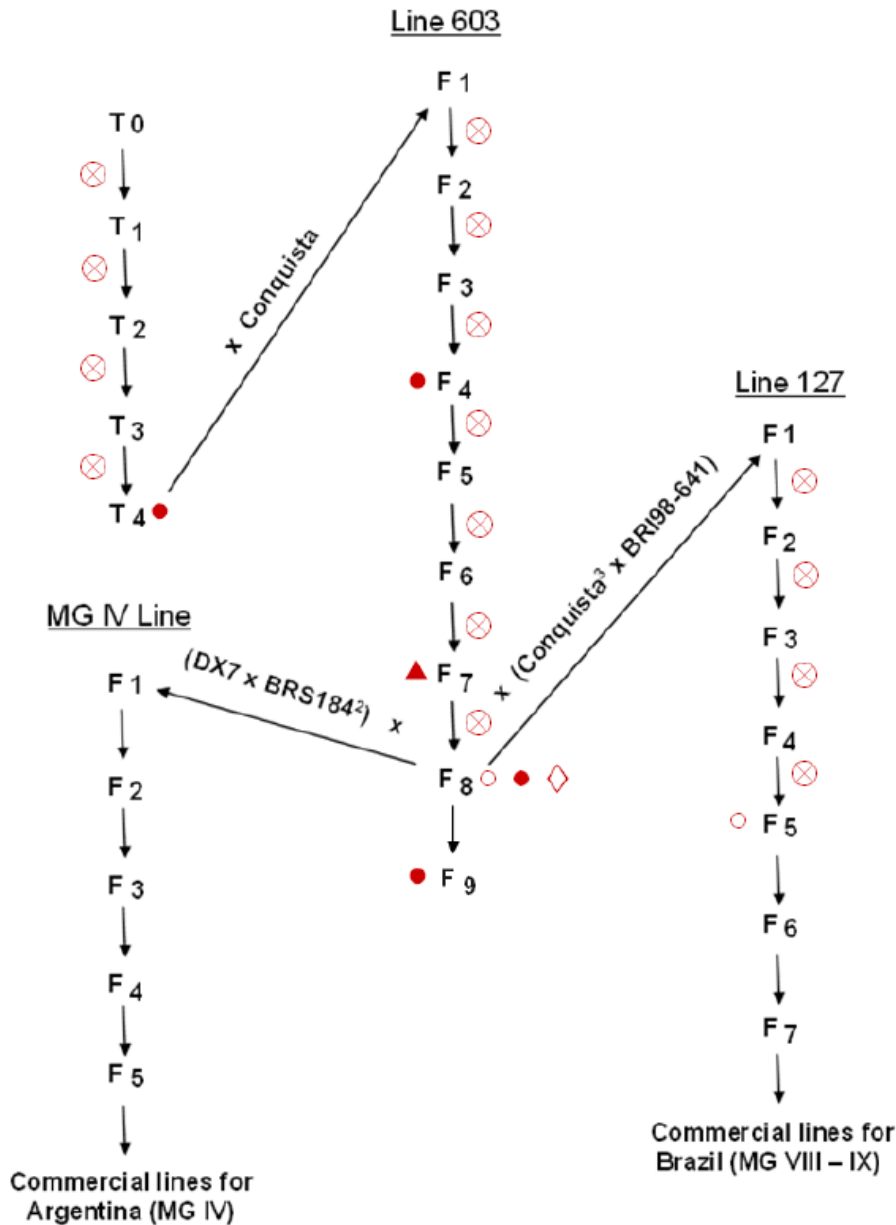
Line 603

T 0
T 1
T 2
T 3
T 4

x Conquista

F 1
F 2
F 3
F 4
F 5
F 6
F 7
F 8
F 9

Line 127

x (Conquista$^3$ x BRI98-641)

F 1
F 2
F 3
F 4
F 5
F 6
F 7

Commercial lines for Brazil (MG VIII – IX)

MG IV Line

(DX7 x BRS184$^2$) x

F 1
F 2
F 3
F 4
F 5

Commercial lines for Argentina (MG IV)